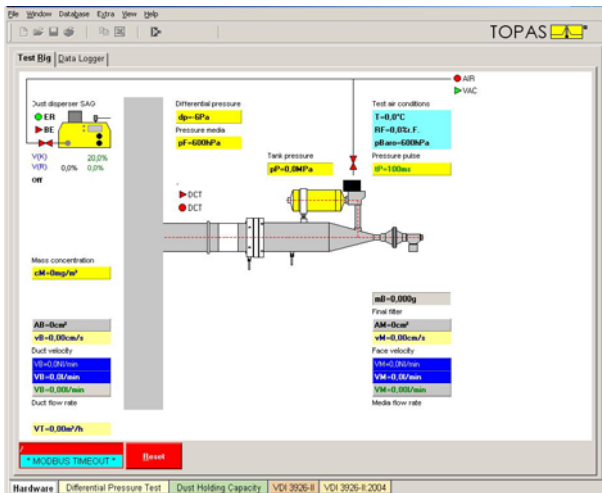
File Window Database Extra View Help

TOPAS

Test Rig | Data Logger

AIR
VAC

Dust disperser SAG
ER
BE
V(K) 20,0%
V(R) 0,0% 0,0%
Off

Differential pressure
dp=6Pa
Pressure media
pF=600hPa

Test air conditions
T=0,0°C
RF=0,0%r.F.
pBaro=600hPa
Pressure pulse
tP=100ms

Tank pressure
pP=0,0MPa

DCT
DCT

Mass concentration
cM=0mg/m³

mB=0,000g
Final filter
AM=0cm²
vM=0,00cm/s
Face velocity
VM=0,0Nl/min
VM=0,0l/min
VM=0,00l/min
Media flow rate

AB=0cm²
vB=0,00cm/s
Duct velocity
VB=0,0Nl/min
VB=0,0l/min
VB=0,00l/min
Duct flow rate

VT=0,00m³/h

* MODBUS TIMEOUT *
Reset

Hardware | Differential Pressure Test | Dust Holding Capacity | VDI 3926-II | VDI 3926-II:2004